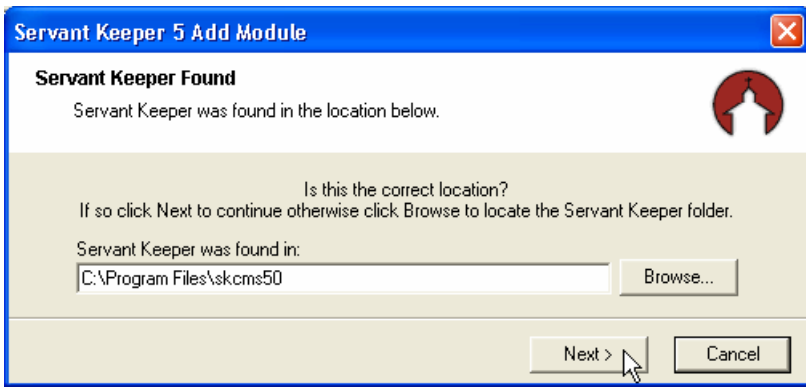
Servant Keeper 5 Add Module

Servant Keeper Found

Servant Keeper was found in the location below.

Is this the correct location?
If so click Next to continue otherwise click Browse to locate the Servant Keeper folder.

Servant Keeper was found in:

C:\Program Files\skcms50

Browse...

Next >

Cancel